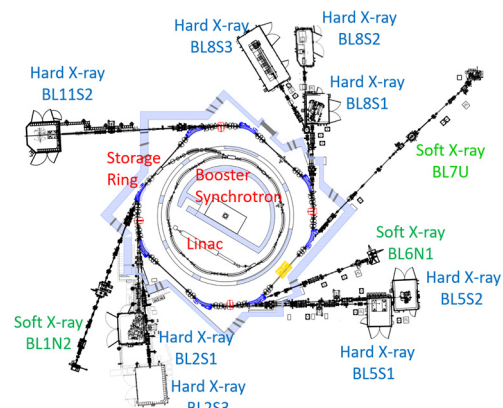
Hard X-ray
BL8S3

Hard X-ray
BL8S2

Hard X-ray
BL11S2

Hard X-ray
BL8S1

Soft X-ray
BL7U

Storage
Ring

Booster
Synchrotron

Linac

Soft X-ray
BL6N1

Hard X-ray
BL5S2

Soft X-ray
BL1N2

Hard X-ray
BL2S1

Hard X-ray
BL5S1

Hard X-ray
BL2S3